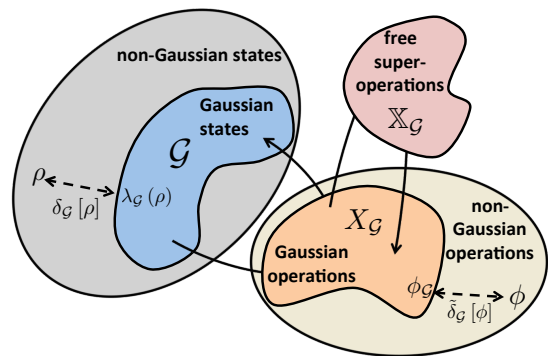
non-Gaussian states

Gaussian states

$\mathcal{G}$

$\rho$

$\delta_{\mathcal{G}}[\rho]$

$\lambda_{\mathcal{G}}(\rho)$

free super-operations

$\mathbb{X}_{\mathcal{G}}$

$X_{\mathcal{G}}$

non-Gaussian operations

Gaussian operations

$\phi_{\mathcal{G}}$

$\phi$

$\tilde{\delta}_{\mathcal{G}}[\phi]$